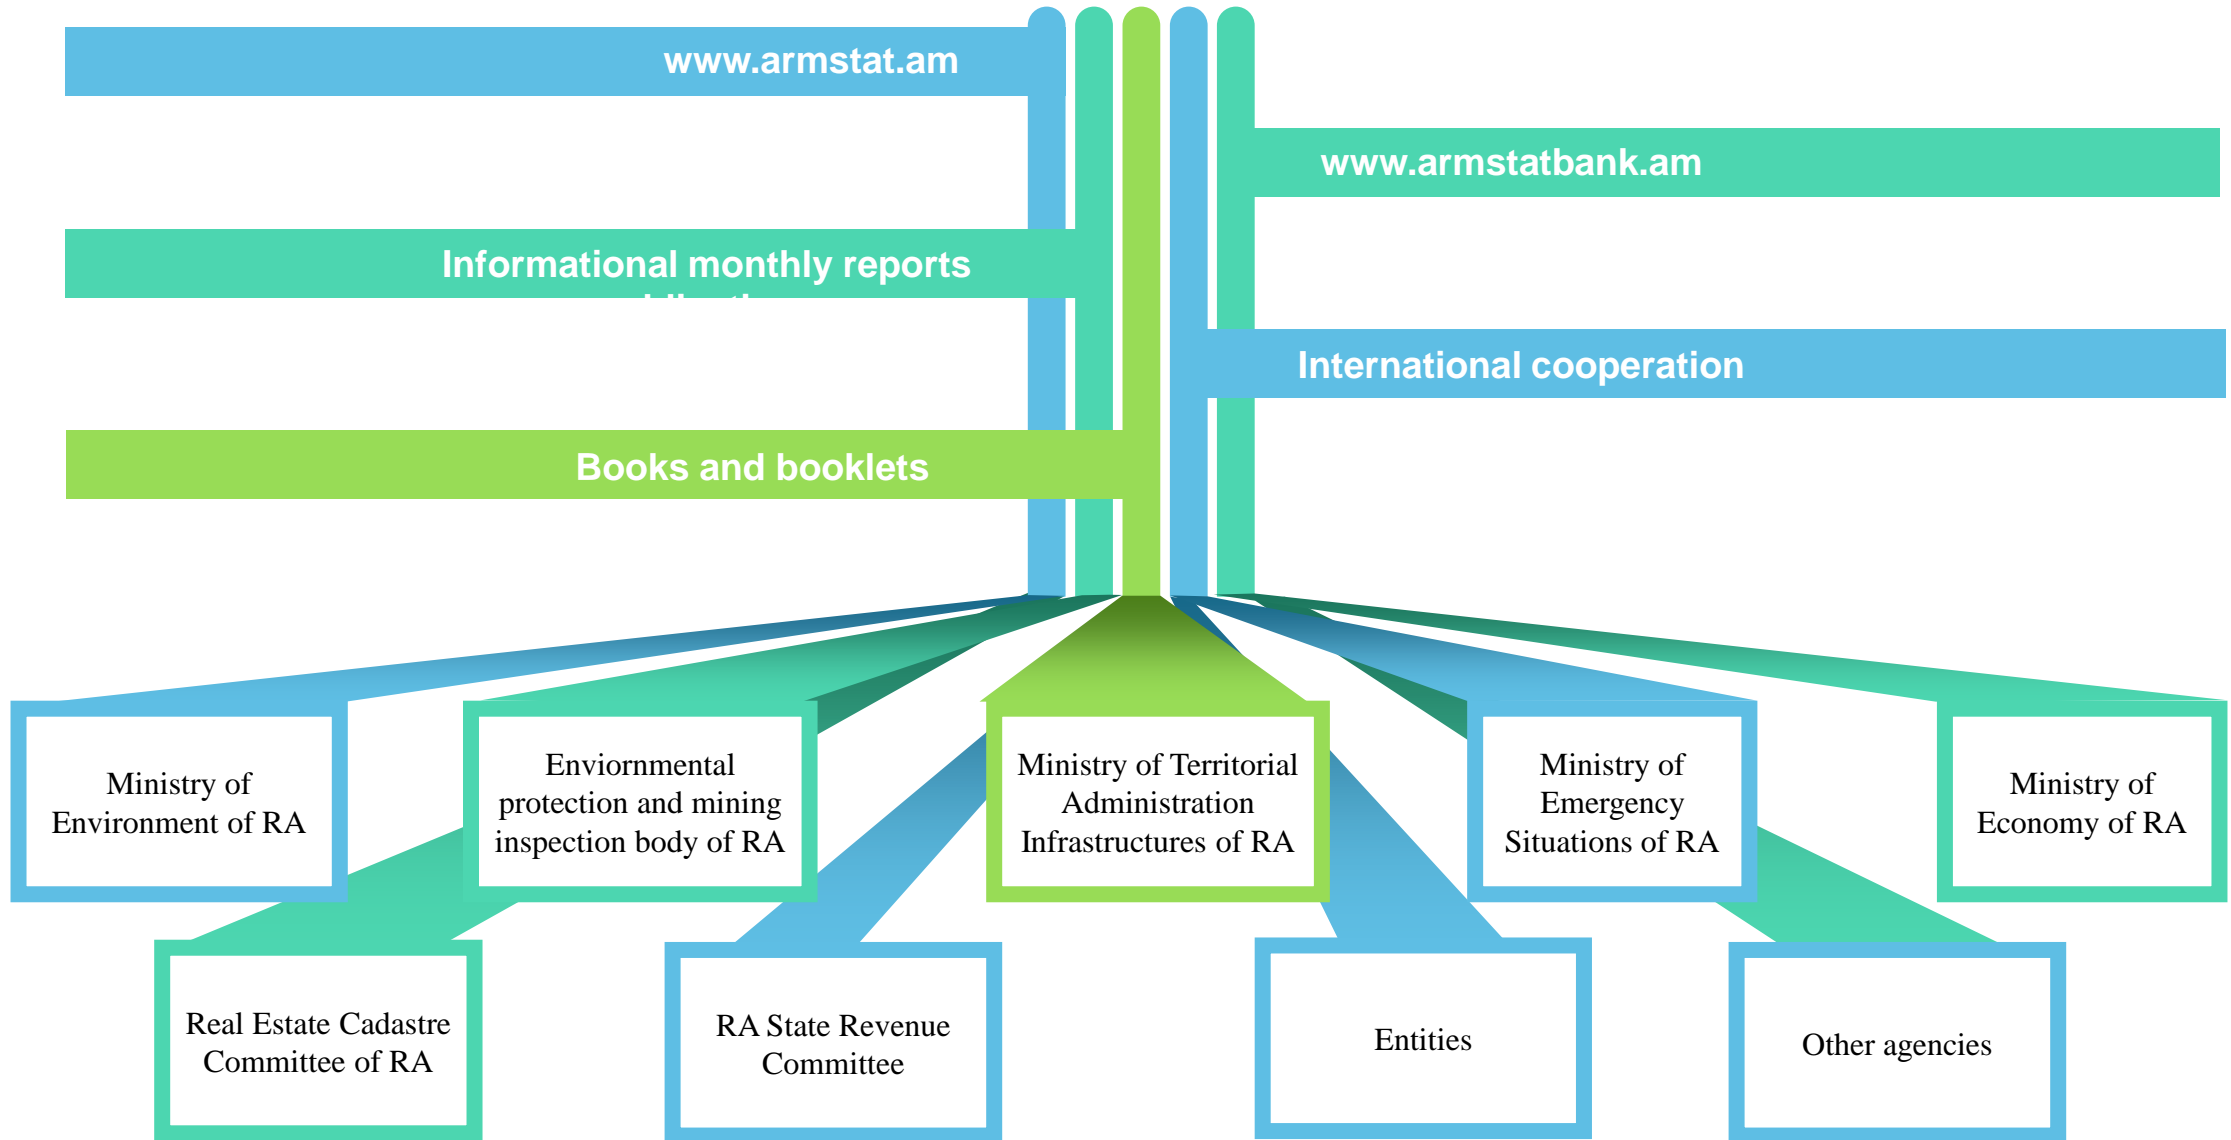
www.armstat.am

www.armstatbank.am

Informational monthly reports

International cooperation

Books and booklets

Ministry of Environment of RA

Enviornmental protection and mining inspection body of RA

Ministry of Territorial Administration Infrastructures of RA

Ministry of Emergency Situations of RA

Ministry of Economy of RA

Real Estate Cadastre Committee of RA

RA State Revenue Committee

Entities

Other agencies